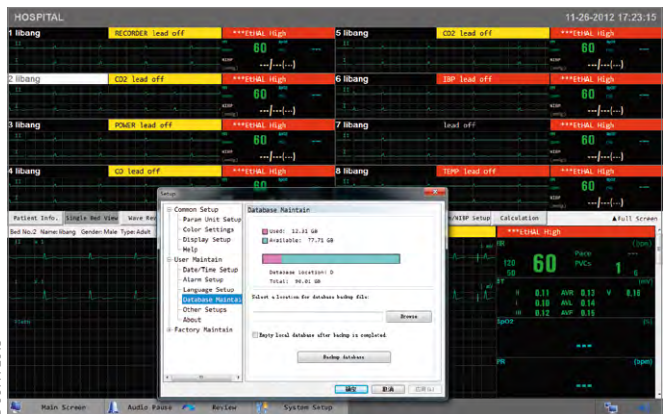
HOSPITAL 11-26-2012 17:23:15

1 libang RECORDER lead off ***EtHAL High
60
---/---(---)

5 libang CO2 lead off ***EtHAL High
60
---/---(---)

2 libang CO2 lead off ***EtHAL High
60
---/---(---)

6 libang IBP lead off ***EtHAL High
60
---/---(---)

3 libang POWER lead off ***EtHAL High
60
---/---(---)

7 libang lead off ***EtHAL High
60
---/---(---)

4 libang CO lead off ***EtHAL High
60

8 libang TEMP lead off ***EtHAL High
60
---/---(---)

Patient Info. Single Bed View Wave Rev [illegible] /NIBP Setup Calculation ▲Full Screen

Bed No:2 Name:libang Gender:Male Type:Adult

***EtHAL High

HR (bpm)
120 60 Pace
50 PVCs 1

ST
I 0.11 AVR 0.13 V 0.18
II 0.10 AVL 0.14
III 0.12 AVF 0.15

SpO2 (%)

PR (bpm)

Setup

Common Setup
Param Unit Setup
Color Settings
Display Setup
Help
User Maintain
Date/Time Setup
Alarm Setup
Language Setup
Database Maintain
Other Setups
About
Factory Maintain

Database Maintain

Used: 12.31 GB
Available: 77.71 GB

Database Location: D
Total: 90.01 GB

Select a location for database backup file:
Browse

Empty local database after backup is completed.

Backup Database

确定 取消 应用(A)

Main Screen Audio Pause Review System Setup